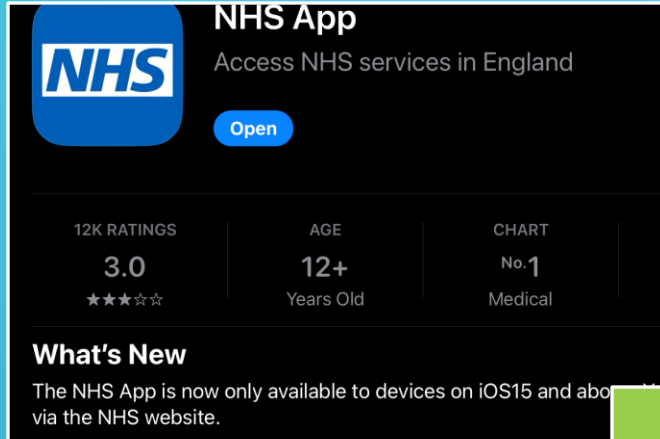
NHS

NHS App

Access NHS services in England

Open

12K RATINGS
3.0
★★★☆☆

AGE
12+
Years Old

CHART
No.1
Medical

What's New

The NHS App is now only available to devices on iOS15 and abo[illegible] via the NHS website.